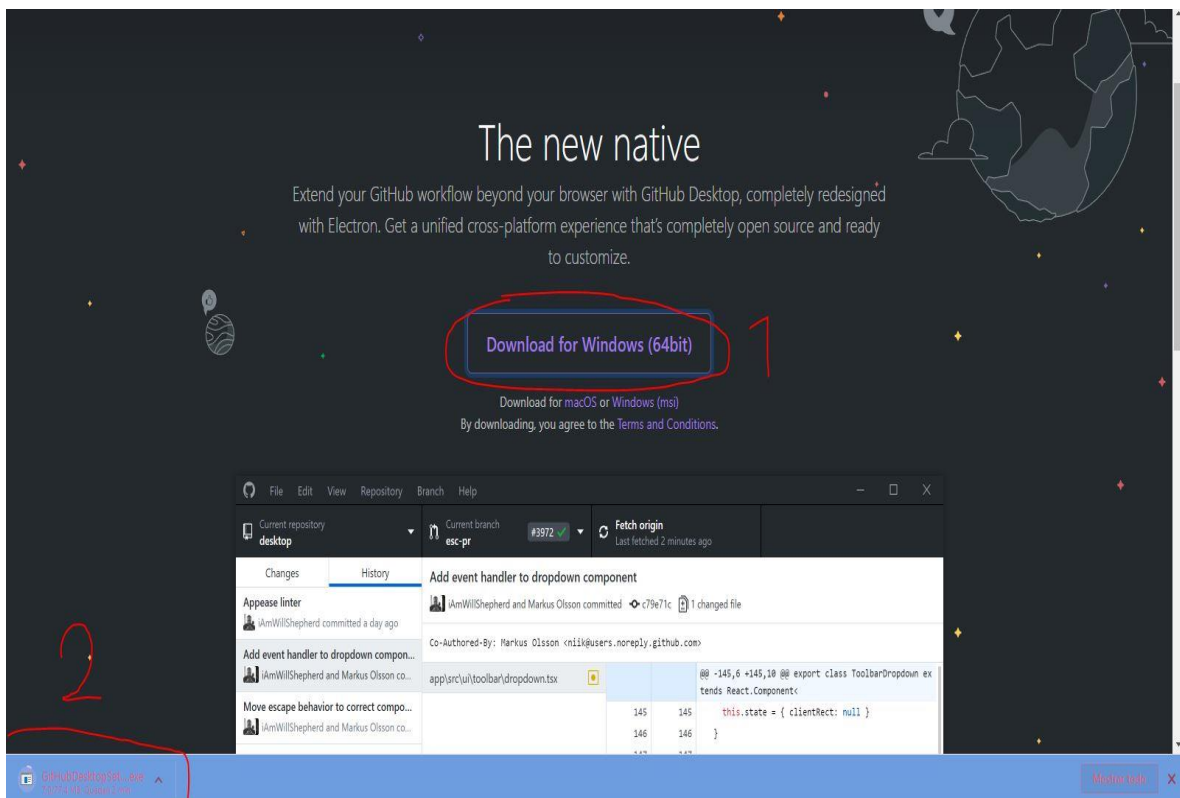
The new native

Extend your GitHub workflow beyond your browser with GitHub Desktop, completely redesigned with Electron. Get a unified cross-platform experience that's completely open source and ready to customize.

Download for Windows (64bit)

1

Download for macOS or Windows (msi)
By downloading, you agree to the Terms and Conditions.

File Edit View Repository Branch Help

Current repository
desktop

Current branch
esc-pr

#3972

Fetch origin
Last fetched 2 minutes ago

Changes | History

Appease linter
iAmWillShepherd committed a day ago

Add event handler to dropdown compon...
iAmWillShepherd and Markus Olsson co...

Move escape behavior to correct compo...
iAmWillShepherd and Markus Olsson co...

Add event handler to dropdown component
iAmWillShepherd and Markus Olsson committed c79e71c 1 changed file

Co-Authored-By: Markus Olsson <niik@users.noreply.github.com>

app\src\ui\toolbar\dropdown.tsx

@@ -145,6 +145,10 @@ export class ToolbarDropdown extends React.Component<

145 145 this.state = { clientRect: null }
146 146 }

2

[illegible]

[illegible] X